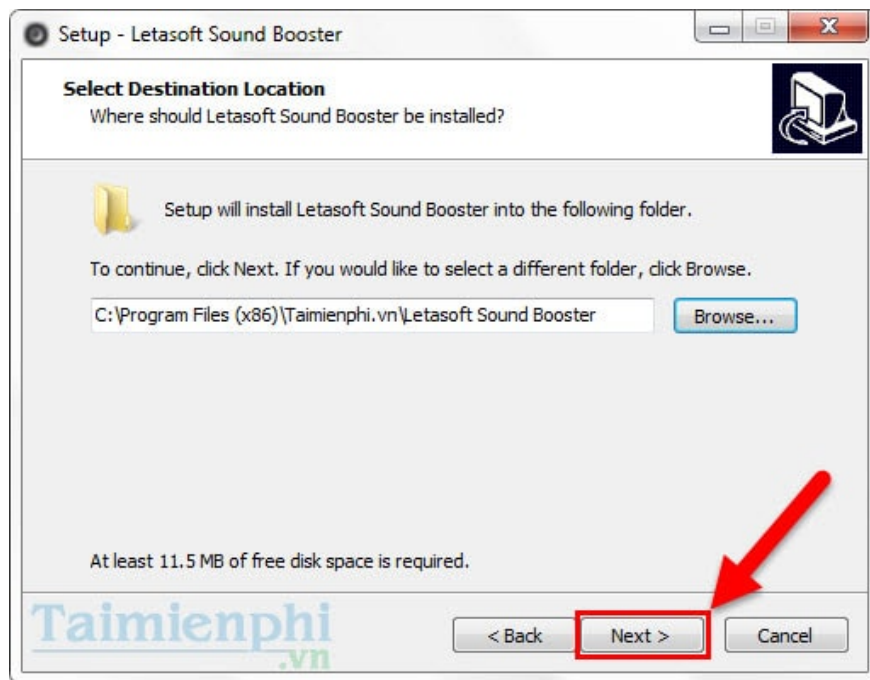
Setup - Letasoft Sound Booster

Select Destination Location
Where should Letasoft Sound Booster be installed?

Setup will install Letasoft Sound Booster into the following folder.

To continue, click Next. If you would like to select a different folder, click Browse.

C:\Program Files (x86)\Taimienphi.vn\Letasoft Sound Booster

Browse...

At least 11.5 MB of free disk space is required.

Taimienphi .vn

< Back

Next >

Cancel